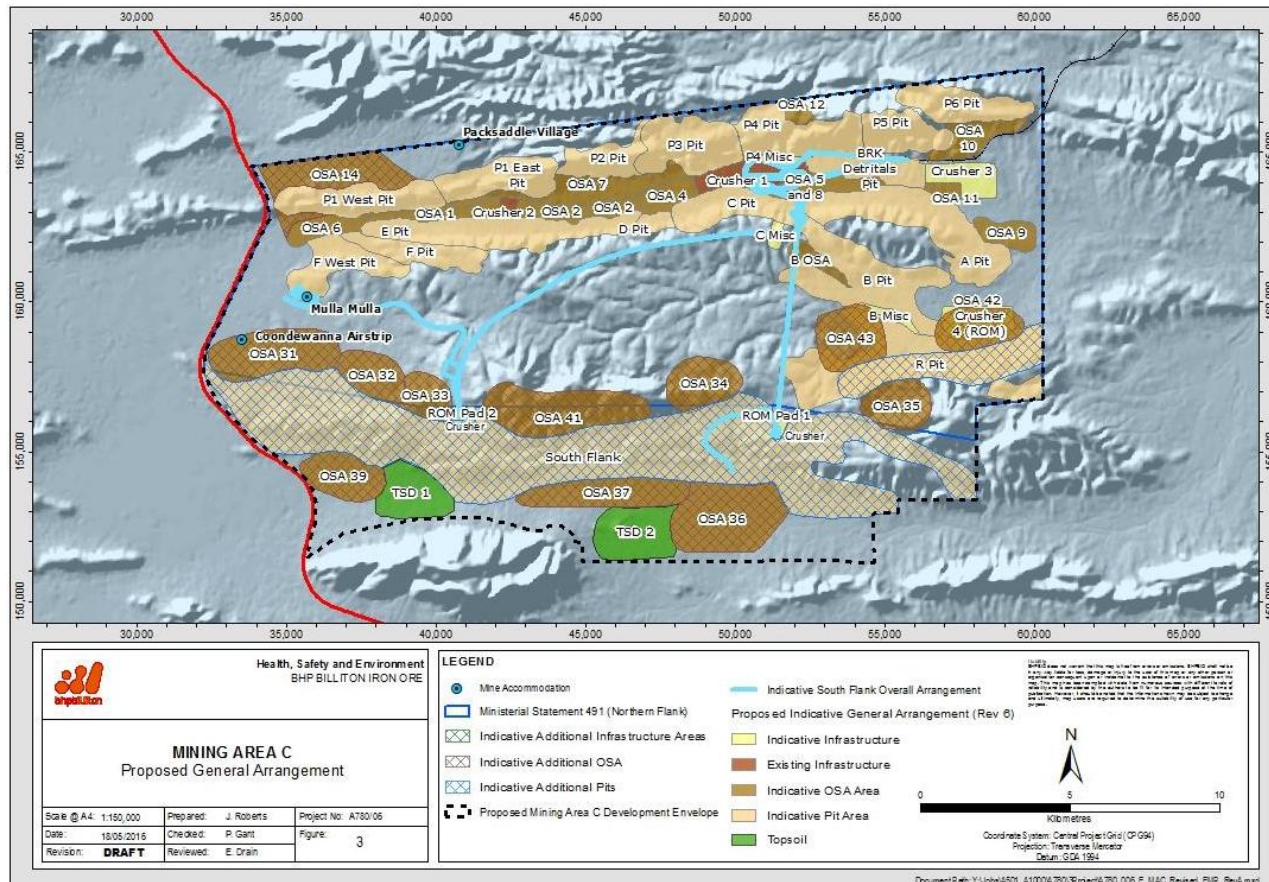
30,000 35,000 40,000 45,000 50,000 55,000 60,000 65,000

165,000 160,000 155,000 150,000

Packsaddle Village
OSA 12
P6 Pit
P4 Pit
P5 Pit
OSA 10
P3 Pit
P4 Misc
BRK
P2 Pit
P1 East Pit
Crusher 1
OSA 5 and 8
Detritals Pit
Crusher 3
OSA 14
OSA 7
OSA 4
P1 West Pit
OSA 1
Crusher 2
OSA 2
OSA 2
C Pit
OSA 11
OSA 6
E Pit
D Pit
C Misc
OSA 9
F Pit
F West Pit
B OSA
A Pit
B Pit
Mulla Mulla
OSA 42
B Misc
Crusher 4 (ROM)
Coondewanna Airstrip
OSA 43
OSA 31
R Pit
OSA 32
OSA 34
OSA 33
ROM Pad 2
Crusher
OSA 41
ROM Pad 1
OSA 35
Crusher
South Flank
OSA 39
TSD 1
OSA 37
TSD 2
OSA 36

30,000 35,000 40,000 45,000 50,000 55,000 60,000 65,000

bhpbilliton
Health, Safety and Environment
BHP BILLITON IRON ORE

MINING AREA C
Proposed General Arrangement

| Scale @ A4: 1:150,000 | Prepared: J. Roberts | Project No: A780/06 |
|---|---|---|
| Date: 18/05/2016 | Checked: P. Gant | Figure: 3 |
| Revision: DRAFT | Reviewed: E. Drain | |

LEGEND
Mine Accommodation
Ministerial Statement 491 (Northern Flank)
Indicative Additional Infrastructure Areas
Indicative Additional OSA
Indicative Additional Pits
Proposed Mining Area C Development Envelope
Indicative South Flank Overall Arrangement
Proposed Indicative General Arrangement (Rev 6)
Indicative Infrastructure
Existing Infrastructure
Indicative OSA Area
Indicative Pit Area
Topsoil

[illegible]

N
0 5 10
Kilometres
Coordinate System: Central Project Grid (CPG94)
Projection: Transverse Mercator
Datum: GDA 1994

Document Path: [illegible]